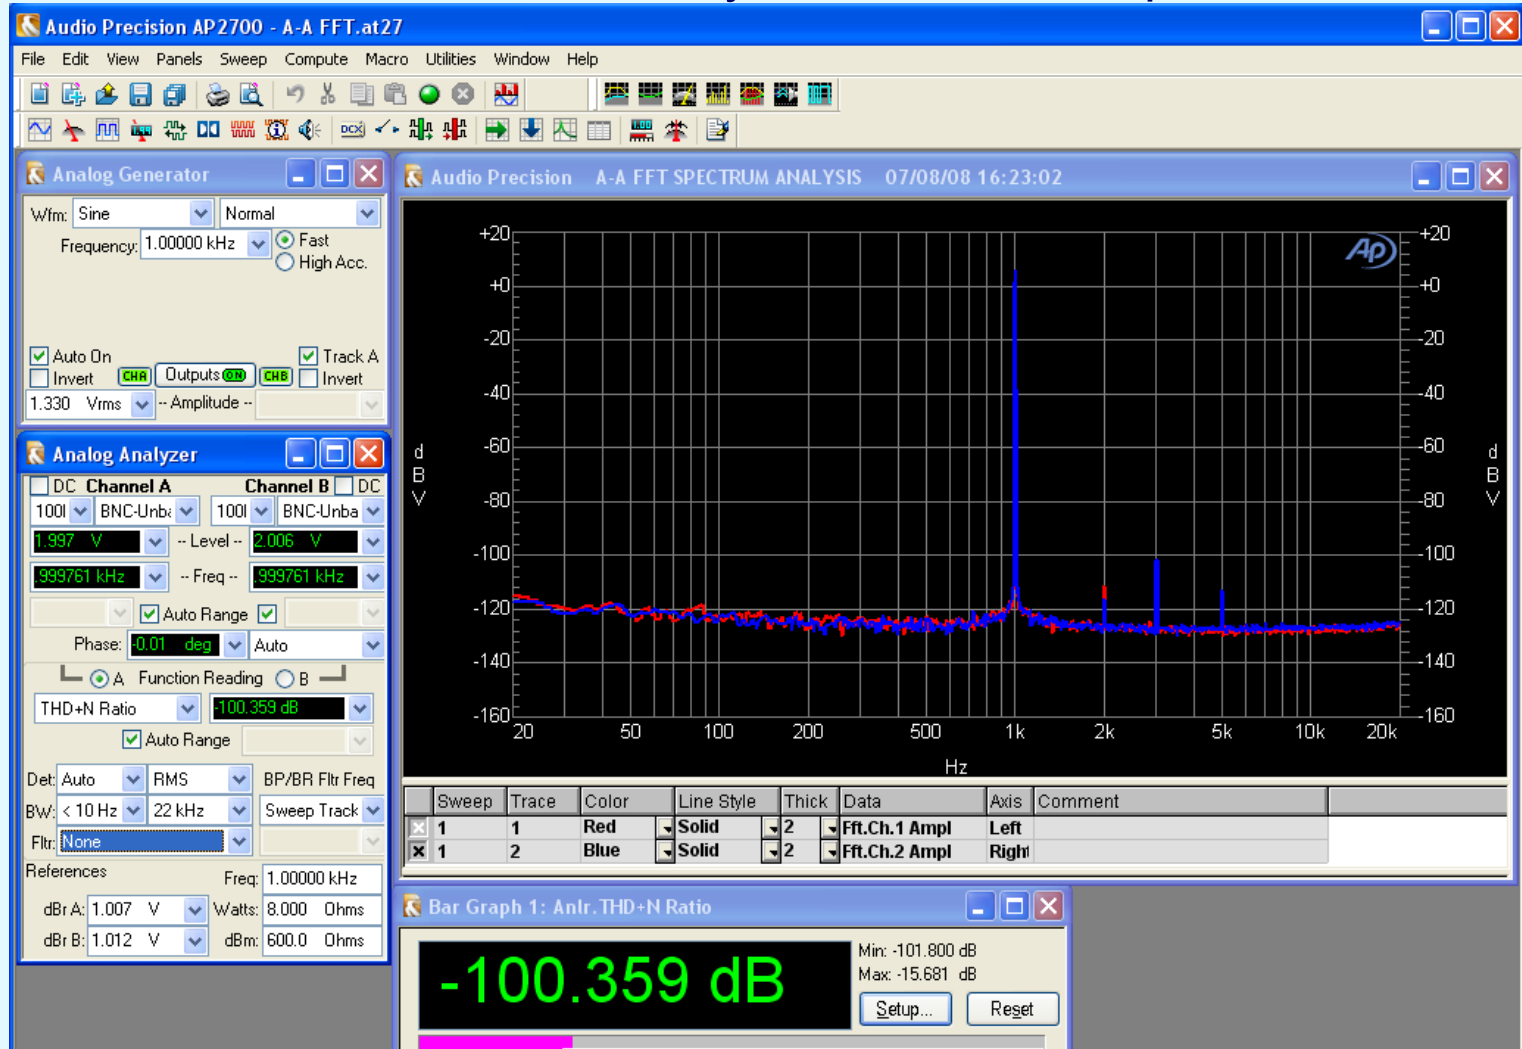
Audio Precision AP2700 - A-A FFT.at27

File Edit View Panels Sweep Compute Macro Utilities Window Help

Analog Generator

Wfm: Sine Normal

Frequency: 1.00000 kHz Fast High Acc.

Auto On Track A
Invert CHA Outputs ON CHB Invert
1.330 Vrms -- Amplitude --

Analog Analyzer

DC Channel A Channel B DC
100I BNC-Unb 100I BNC-Unba
1.997 V -- Level -- 2.006 V
.999761 kHz -- Freq -- .999761 kHz
Auto Range
Phase: -0.01 deg Auto
A Function Reading B
THD+N Ratio -100.359 dB
Auto Range

Det: Auto RMS BP/BR Fltr Freq
BW: < 10 Hz 22 kHz Sweep Track
Fltr: None
References Freq: 1.00000 kHz
dBr A: 1.007 V Watts: 8.000 Ohms
dBr B: 1.012 V dBm: 600.0 Ohms

Audio Precision A-A FFT SPECTRUM ANALYSIS 07/08/08 16:23:02

+20 +0 -20 -40 -60 -80 -100 -120 -140 -160
d B V
20 50 100 200 500 1k 2k 5k 10k 20k
Hz

| Sweep | Trace | Color | Line Style | Thick | Data | Axis | Comment |
|---|---|---|---|---|---|---|---|
| 1 | 1 | Red | Solid | 2 | Fft.Ch.1 Ampl | Left | |
| 1 | 2 | Blue | Solid | 2 | Fft.Ch.2 Ampl | Right | |

Bar Graph 1: Anlr. THD+N Ratio

-100.359 dB
Min: -101.800 dB
Max: -15.681 dB
Setup... Reset